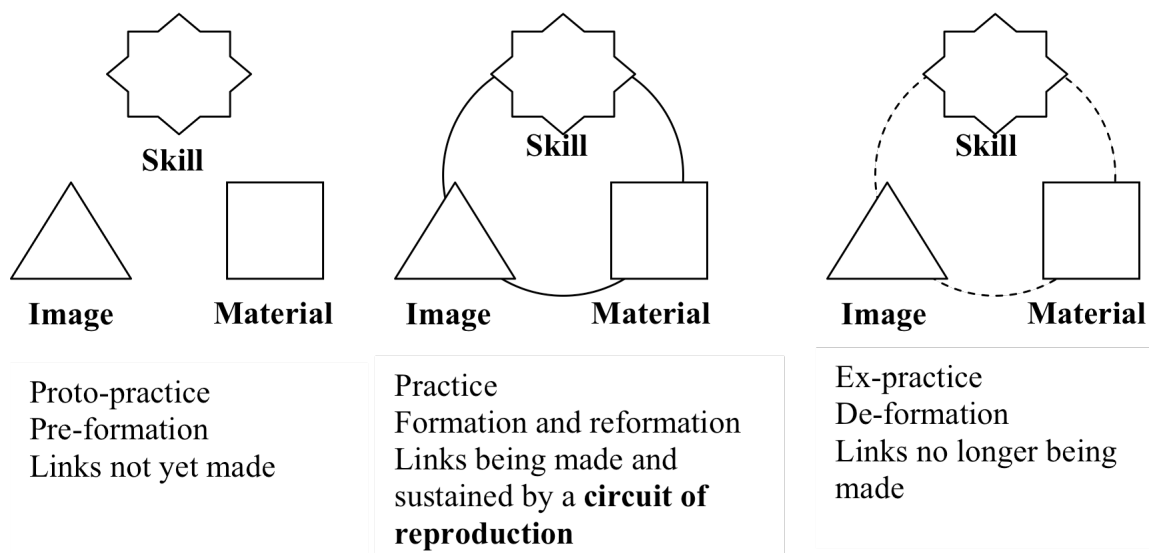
Skill

Image

Material

Proto-practice
Pre-formation
Links not yet made

Skill

Image

Material

Practice
Formation and reformation
Links being made and sustained by a **circuit of reproduction**

Skill

Image

Material

Ex-practice
De-formation
Links no longer being made